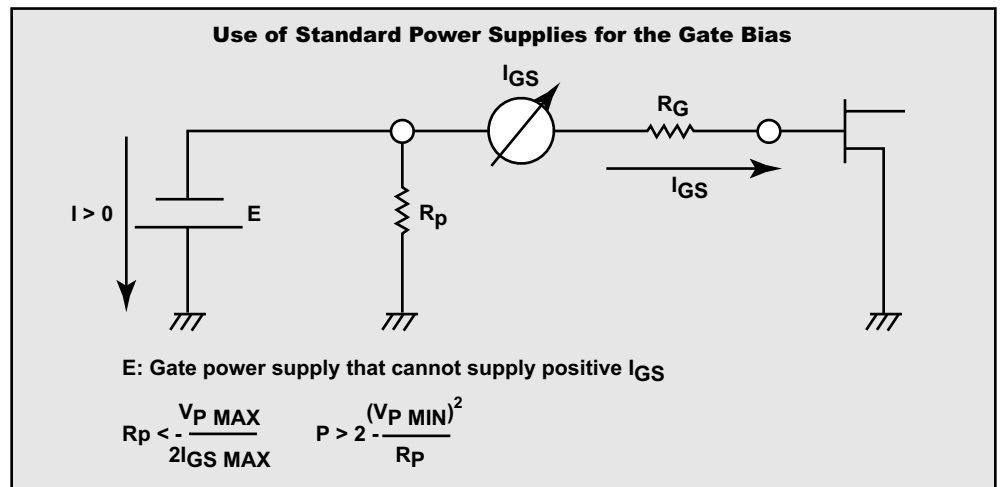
Use of Standard Power Supplies for the Gate Bias

$I_{GS}$

$R_G$

$I_{GS}$

I > 0

E

$R_p$

E: Gate power supply that cannot supply positive $I_{GS}$

$Rp < -\frac{V_{P\ MAX}}{2I_{GS\ MAX}}$ $P > 2 - \frac{(V_{P\ MIN})^2}{R_P}$